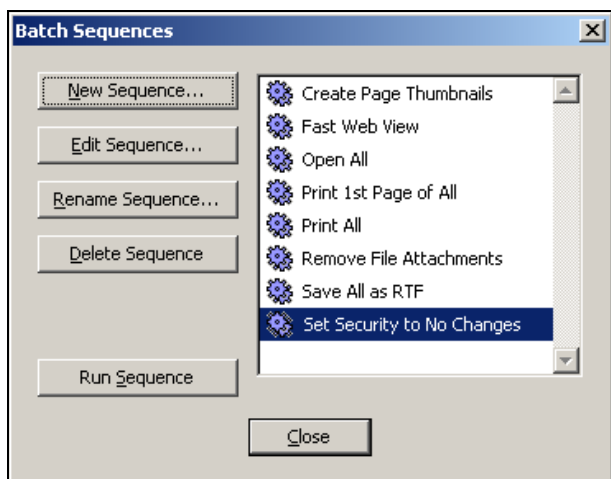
Batch Sequences

New Sequence...

Edit Sequence...

Rename Sequence...

Delete Sequence

Run Sequence

Create Page Thumbnails
Fast Web View
Open All
Print 1st Page of All
Print All
Remove File Attachments
Save All as RTF
Set Security to No Changes

Close